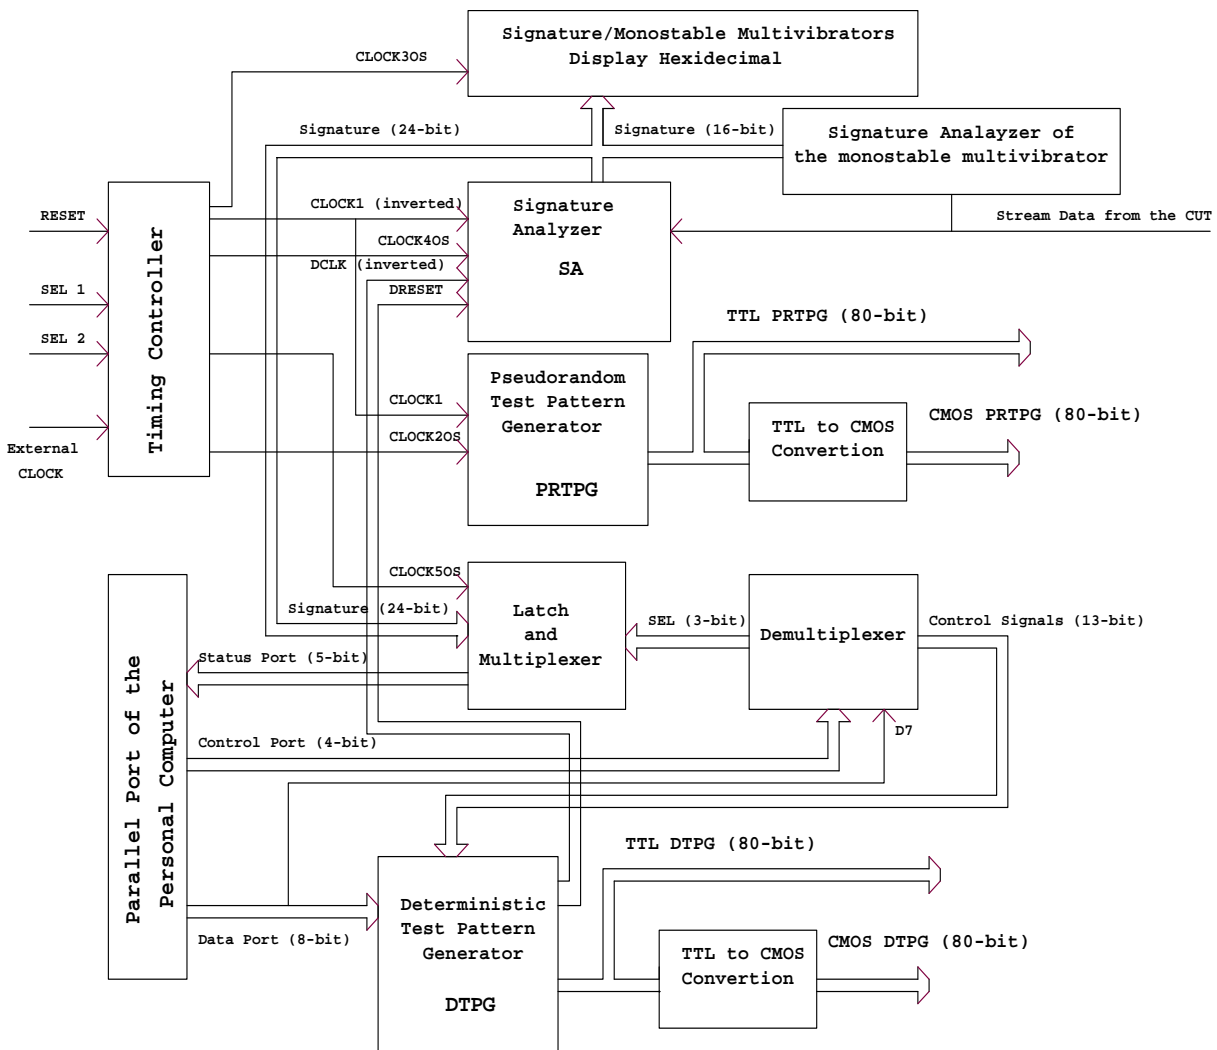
Signature/Monostable Multivibrators
Display Hexidecimal

CLOCK3OS

Signature (24-bit)

Signature (16-bit)

Signature Analyzer of the monostable multivibrator

RESET

SEL 1

SEL 2

External CLOCK

Timing Controller

CLOCK1 (inverted)

CLOCK4OS

DCLK (inverted)

DRESET

Signature Analyzer

SA

Stream Data from the CUT

TTL PRTPG (80-bit)

Pseudorandom Test Pattern Generator

PRTPG

CLOCK1

CLOCK2OS

TTL to CMOS Convertion

CMOS PRTPG (80-bit)

CLOCK5OS

Signature (24-bit)

Latch and Multiplexer

SEL (3-bit)

Demultiplexer

Control Signals (13-bit)

Parallel Port of the Personal Computer

Status Port (5-bit)

Control Port (4-bit)

D7

TTL DTPG (80-bit)

Deterministic Test Pattern Generator

DTPG

Data Port (8-bit)

TTL to CMOS Convertion

CMOS DTPG (80-bit)